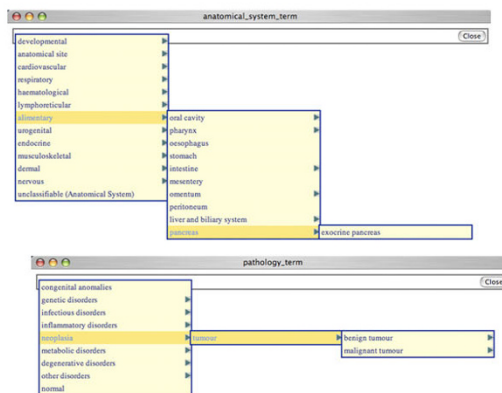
anatomical_system_term

Close

developmental
anatomical site
cardiovascular
respiratory
haematological
lymphoreticular
alimentary
urogenital
endocrine
musculoskeletal
dermal
nervous
unclassifiable (Anatomical System)

oral cavity
pharynx
oesophagus
stomach
intestine
mesentery
omentum
peritoneum
liver and biliary system
pancreas

exocrine pancreas

pathology_term

Close

congenital anomalies
genetic disorders
infectious disorders
inflammatory disorders
neoplasia
metabolic disorders
degenerative disorders
other disorders
normal

tumour

benign tumour
malignant tumour